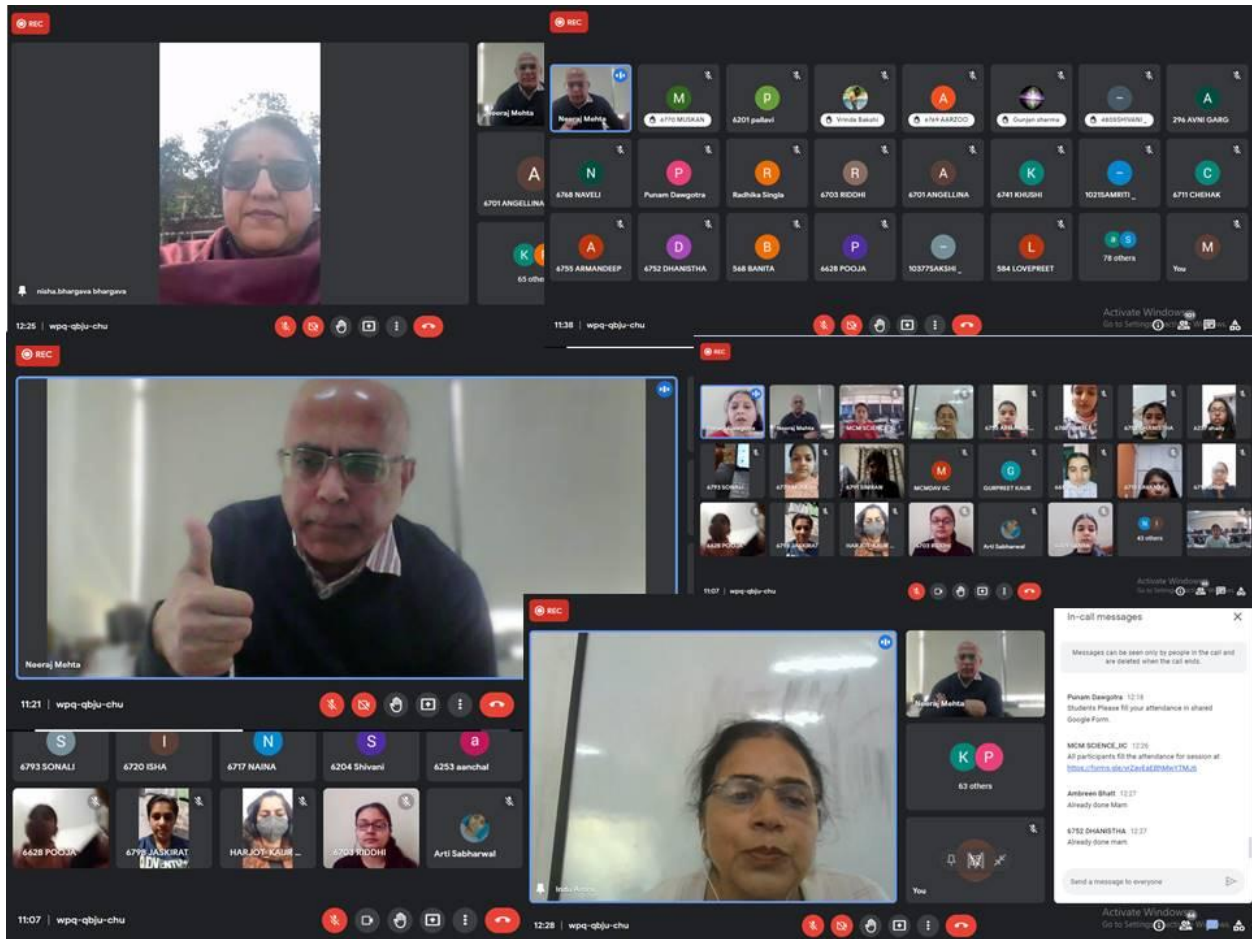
REC

nisha.bhargava bhargava

Neeraj Mehta

A
6701 ANGELLINA

K
65 others

12:25 | wpq-qbju-chu

REC

Neeraj Mehta

M
6770 MUSKAN

P
6201 pallavi

Vrinda Bakshi

A
6769 AARZOO

Gunjan sharma

6805SHIVANI_

A
296 AVNI GARG

N
6768 NAVELI

P
Punam Dawgotra

R
Radhika Singla

R
6703 RIDDHI

A
6701 ANGELLINA

K
6741 KHUSHI

1021SAMRITI_

C
6711 CHEHAK

A
6755 ARMANDEEP

D
6752 DHANISTHA

B
568 BANITA

P
6628 POOJA

10377SAKSHI_

L
584 LOVEPREET

78 others

M
You

11:38 | wpq-qbju-chu

Activate Windows
Go to Settings to activate Windows.

REC

Neeraj Mehta

11:21 | wpq-qbju-chu

REC

Neeraj Mehta

MCM SCIENCE

M
MCMDAV IIC

G
GURPREET KAUR

Arti Sabharwal

43 others

6628 POOJA

11:07 | wpq-qbju-chu

Activate Windows
Go to Settings to activate Windows.

S
6793 SONALI

I
6720 ISHA

N
6717 NAINA

S
6204 Shivani

a
6253 aanchal

6628 POOJA

6796 JASKIRAT

HARJOT-KAUR

6703 RIDDHI

Arti Sabharwal

11:07 | wpq-qbju-chu

REC

Indu Arora

Neeraj Mehta

K P
63 others

You

12:28 | wpq-qbju-chu

In-call messages

Messages can be seen only by people in the call and are deleted when the call ends.

Punam Dawgotra 12:18
Students Please fill your attendance in shared Google Form.

MCM SCIENCE_IIC 12:26
All participants fill the attendance for session at https://forms.gle/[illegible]

Ambreen Bhatt 12:27
Already done Mam

6752 DHANISTHA 12:27
Already done mam

Send a message to everyone

Activate Windows
Go to Settings to activate Windows.